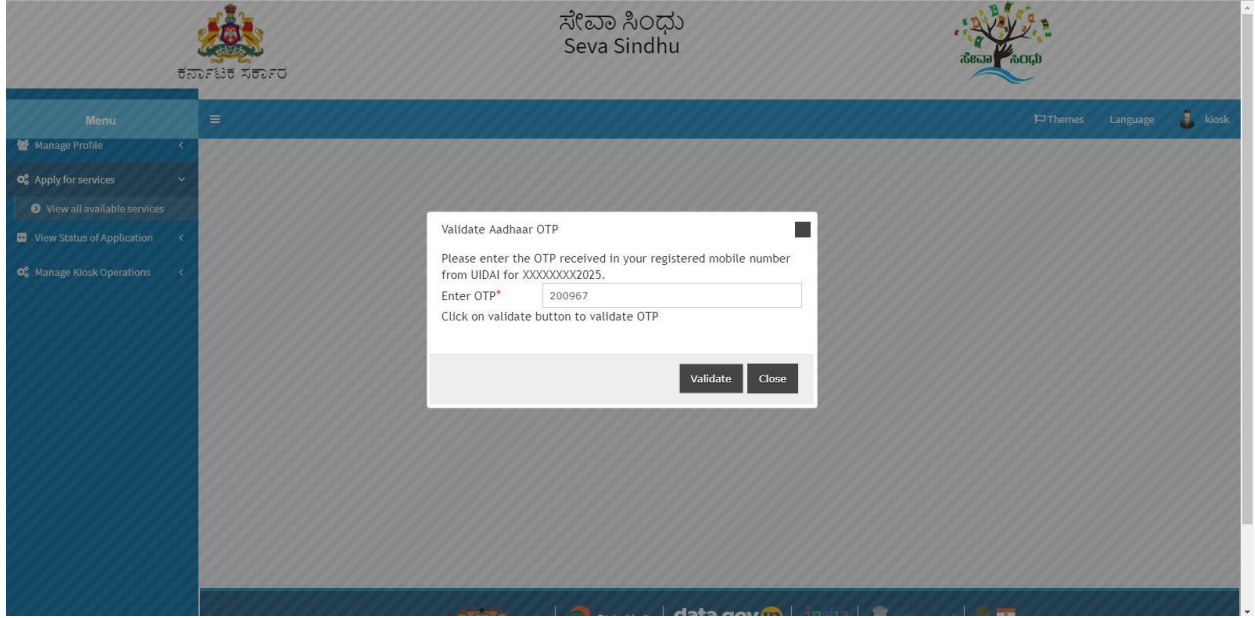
ಕರ್ನಾಟಕ ಸರ್ಕಾರ

ಸೇವಾ ಸಿಂಧು
Seva Sindhu

ಸೇವಾ ಸಿಂಧು

Menu

Themes Language kiosk

Manage Profile

Apply for services

View all available services

View Status of Application

Manage Kiosk Operations

Validate Aadhaar OTP

Please enter the OTP received in your registered mobile number from UIDAI for XXXXXXXX2025.

Enter OTP* 200967

Click on validate button to validate OTP

Validate Close

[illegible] data.gov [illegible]